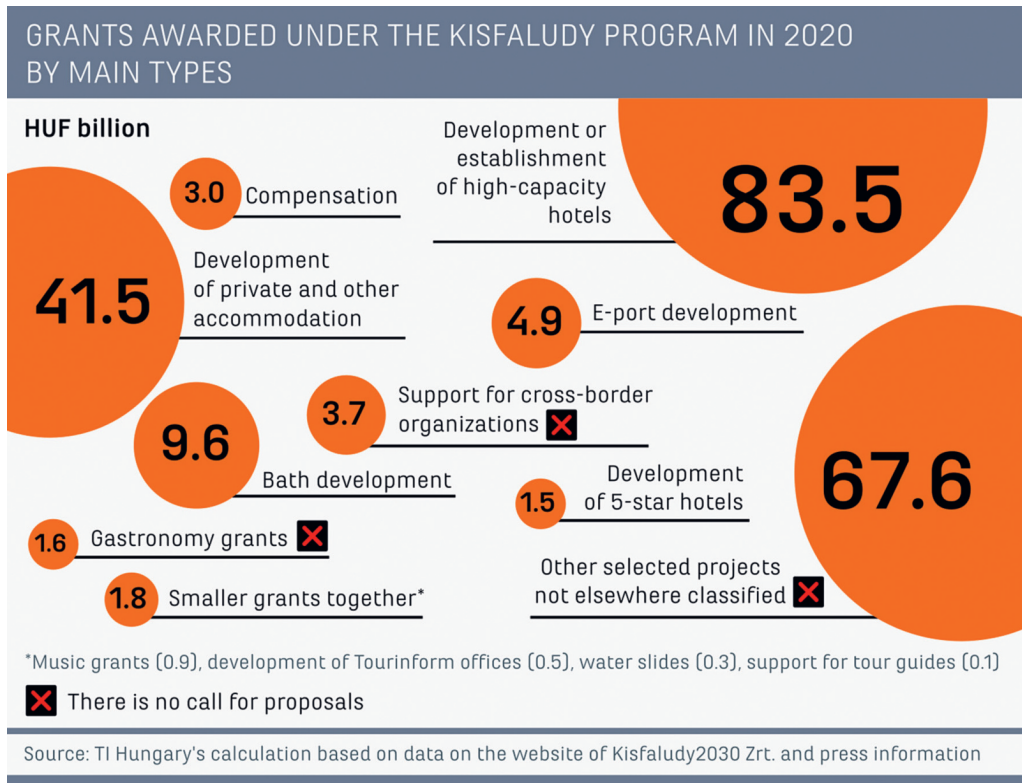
GRANTS AWARDED UNDER THE KISFALUDY PROGRAM IN 2020 BY MAIN TYPES

HUF billion

3.0 Compensation

Development or establishment of high-capacity hotels

83.5

41.5

Development of private and other accommodation

4.9 E-port development

3.7 Support for cross-border organizations ❌

9.6

Bath development

67.6

1.5 Development of 5-star hotels

1.6 Gastronomy grants ❌

Other selected projects not elsewhere classified ❌

1.8 Smaller grants together*

*Music grants (0.9), development of Tourinform offices (0.5), water slides (0.3), support for tour guides (0.1)

❌ There is no call for proposals

Source: TI Hungary's calculation based on data on the website of Kisfaludy2030 Zrt. and press information